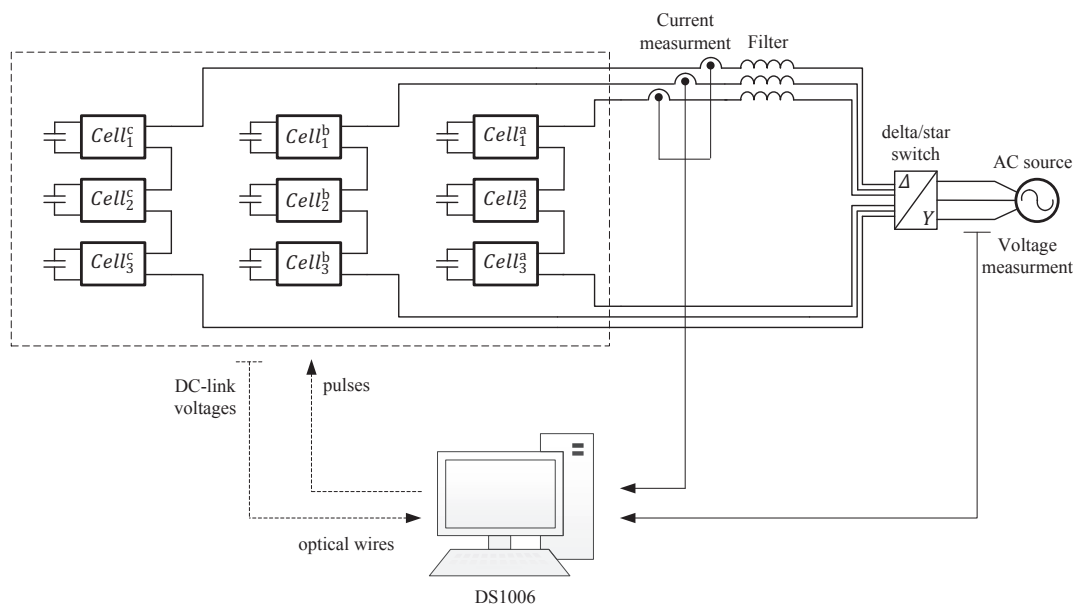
Current measurment

Filter

$Cell_1^c$

$Cell_2^c$

$Cell_3^c$

$Cell_1^b$

$Cell_2^b$

$Cell_3^b$

$Cell_1^a$

$Cell_2^a$

$Cell_3^a$

delta/star switch

$\Delta$

$Y$

AC source

Voltage measurment

DC-link voltages

pulses

optical wires

DS1006